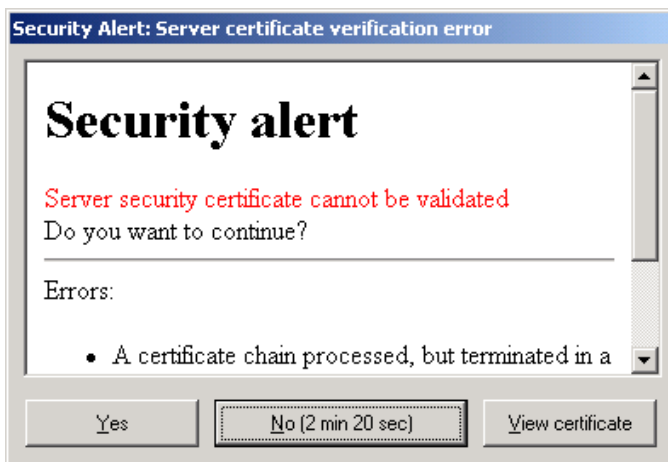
Security Alert: Server certificate verification error

Security alert

Server security certificate cannot be validated
Do you want to continue?

Errors:

• A certificate chain processed, but terminated in a

Yes

No (2 min 20 sec)

View certificate